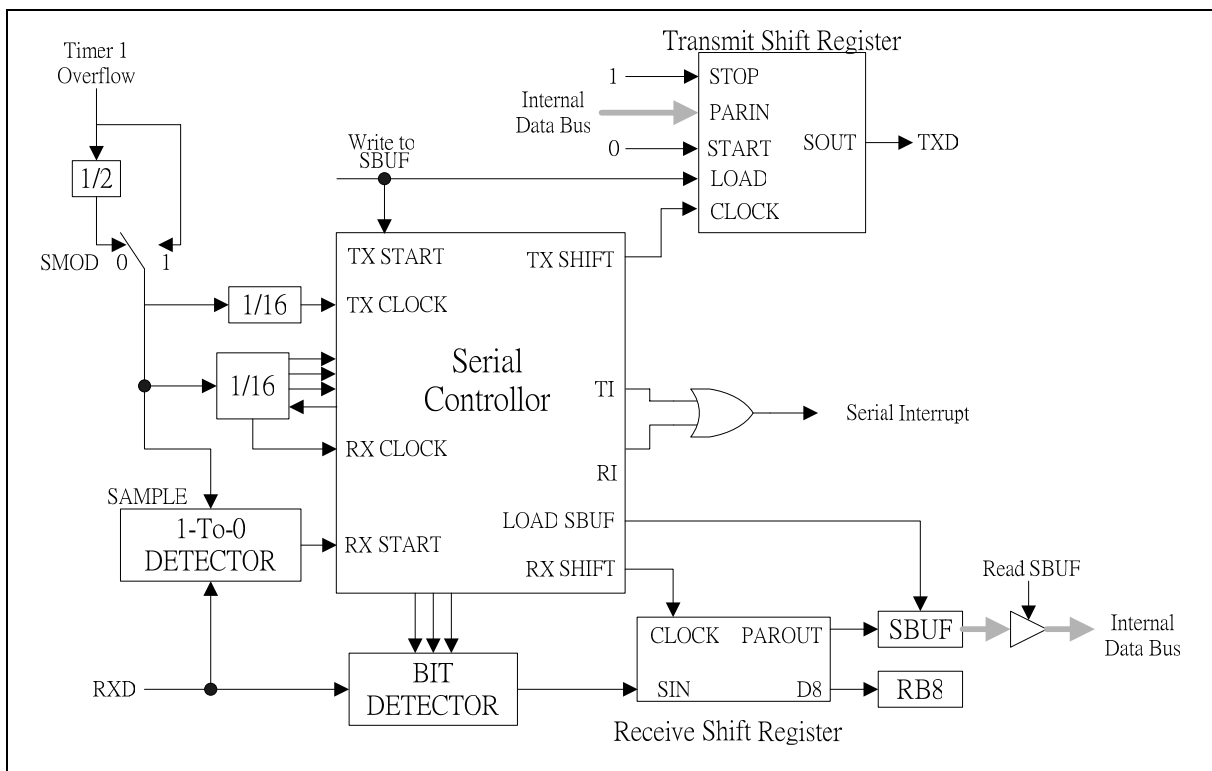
Timer 1 Overflow

1/2

SMOD 0 1

Transmit Shift Register

1 STOP

Internal Data Bus PARIN

0 START

Write to SBUF

LOAD

CLOCK

SOUT TXD

TX START

TX SHIFT

1/16 TX CLOCK

Serial Controllor

1/16

TI

Serial Interrupt

RX CLOCK

RI

SAMPLE

1-To-0 DETECTOR

RX START

LOAD SBUF

RX SHIFT

Read SBUF

CLOCK PAROUT

SBUF

Internal Data Bus

RXD

BIT DETECTOR

SIN D8

RB8

Receive Shift Register